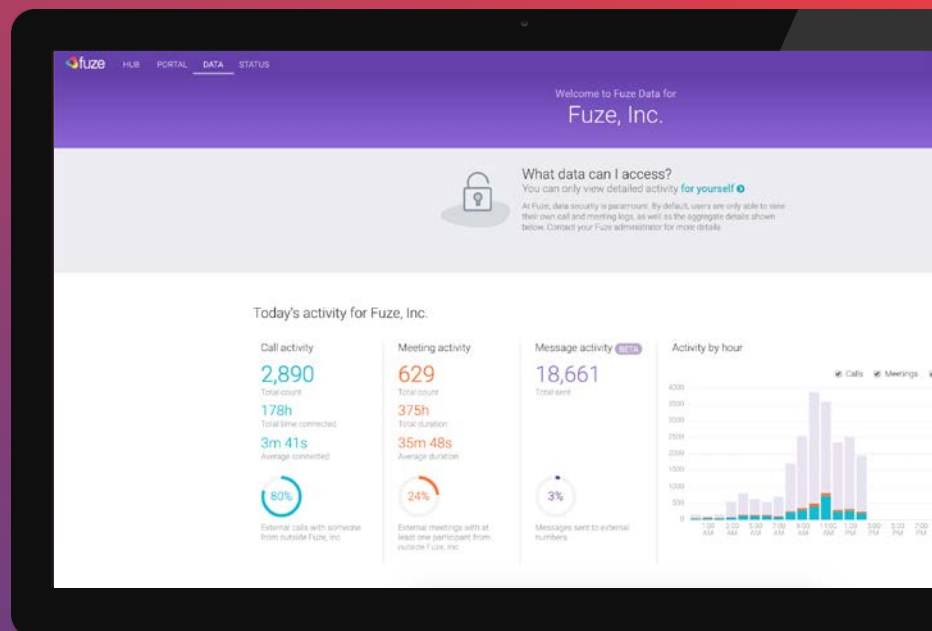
fuze HUB PORTAL DATA STATUS

Welcome to Fuze Data for
Fuze, Inc.

What data can I access?
You can only view detailed activity for yourself

At Fuze, data security is paramount. By default, users are only able to view their own call and meeting logs, as well as the aggregate details shown below. Contact your Fuze administrator for more details.

Today's activity for Fuze, Inc.

Call activity
2,890
Total count
178h
Total time connected
3m 41s
Average connected
80%
External calls with someone from outside Fuze, Inc

Meeting activity
629
Total count
375h
Total duration
35m 48s
Average duration
24%
External meetings with at least one participant from outside Fuze, Inc.

Message activity BETA
18,661
Total sent
3%
Messages sent to external numbers

Activity by hour
Calls Meetings
4000
3500
3000
2500
2000
1500
1000
500
0
1:00 AM 3:00 AM 5:00 AM 7:00 AM 9:00 AM 11:00 AM 1:00 PM 3:00 PM 5:00 PM 7:00 PM